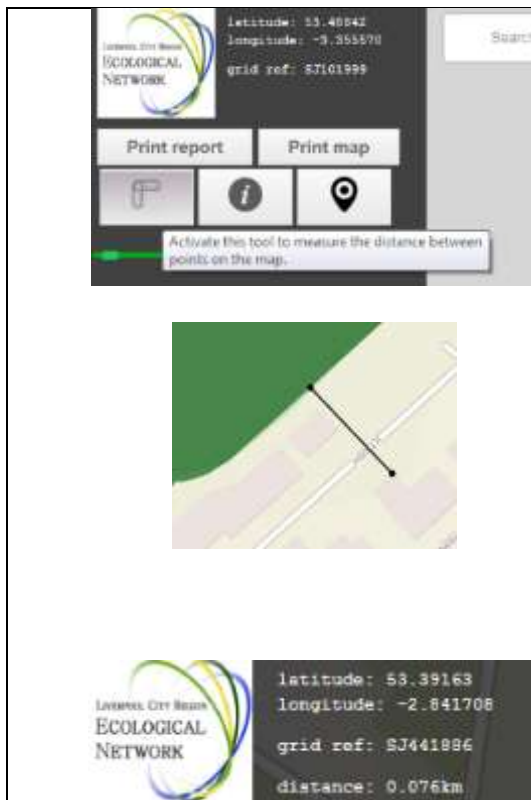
Liverpool City Region
ECOLOGICAL
NETWORK

latitude: 53.46842
longitude: -3.355570

grid ref: SJ101999

Search

Print report
Print map

Activate this tool to measure the distance between points on the map.

Liverpool City Region
ECOLOGICAL
NETWORK

latitude: 53.39163
longitude: -2.841708

grid ref: SJ441886

distance: 0.076km